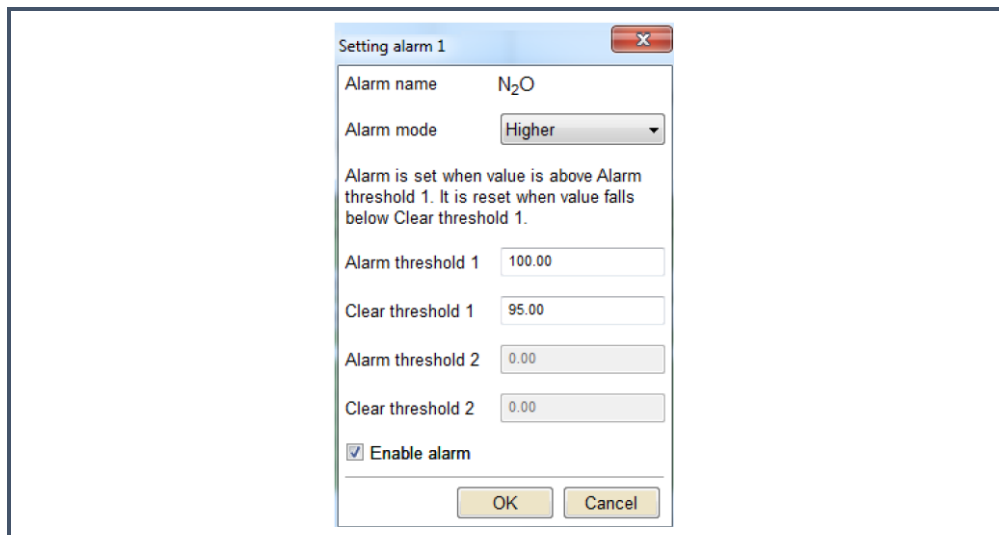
Setting alarm 1

Alarm name $N_2O$

Alarm mode Higher

Alarm is set when value is above Alarm threshold 1. It is reset when value falls below Clear threshold 1.

Alarm threshold 1 100.00

Clear threshold 1 95.00

Alarm threshold 2 0.00

Clear threshold 2 0.00

Enable alarm

OK Cancel